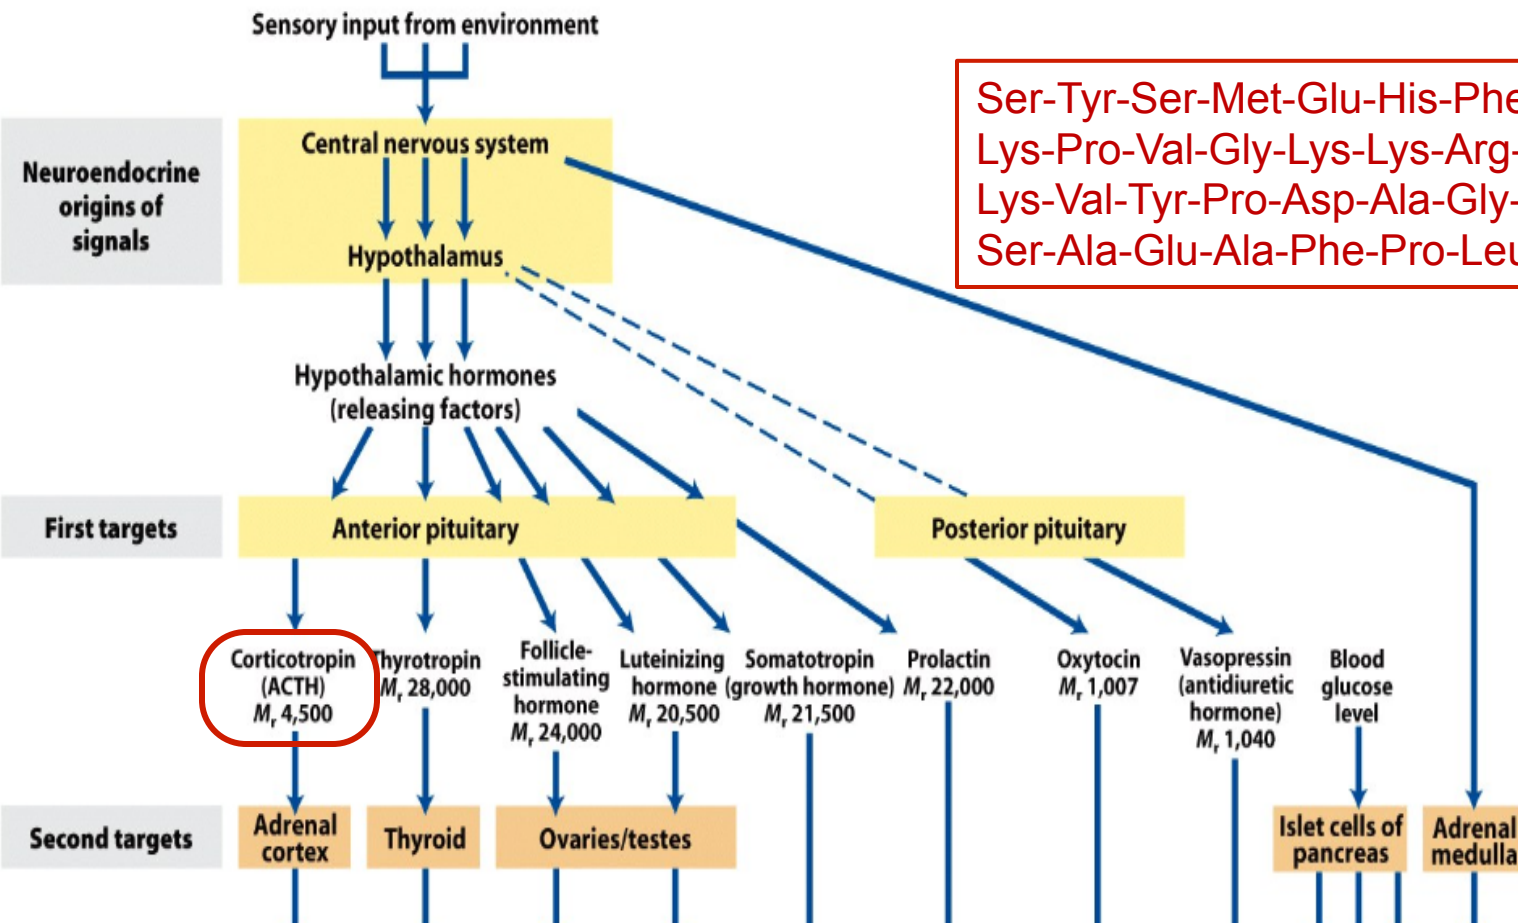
Sensory input from environment

Neuroendocrine origins of signals

Central nervous system

Hypothalamus

Ser-Tyr-Ser-Met-Glu-His-Phe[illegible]
Lys-Pro-Val-Gly-Lys-Lys-Arg-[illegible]
Lys-Val-Tyr-Pro-Asp-Ala-Gly-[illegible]
Ser-Ala-Glu-Ala-Phe-Pro-Leu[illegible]

Hypothalamic hormones (releasing factors)

First targets

Anterior pituitary

Posterior pituitary

Corticotropin (ACTH) $M_r$ 4,500

Thyrotropin $M_r$ 28,000

Follicle-stimulating hormone $M_r$ 24,000

Luteinizing hormone $M_r$ 20,500

Somatotropin (growth hormone) $M_r$ 21,500

Prolactin $M_r$ 22,000

Oxytocin $M_r$ 1,007

Vasopressin (antidiuretic hormone) $M_r$ 1,040

Blood glucose level

Second targets

Adrenal cortex

Thyroid

Ovaries/testes

Islet cells of pancreas

Adrenal medulla